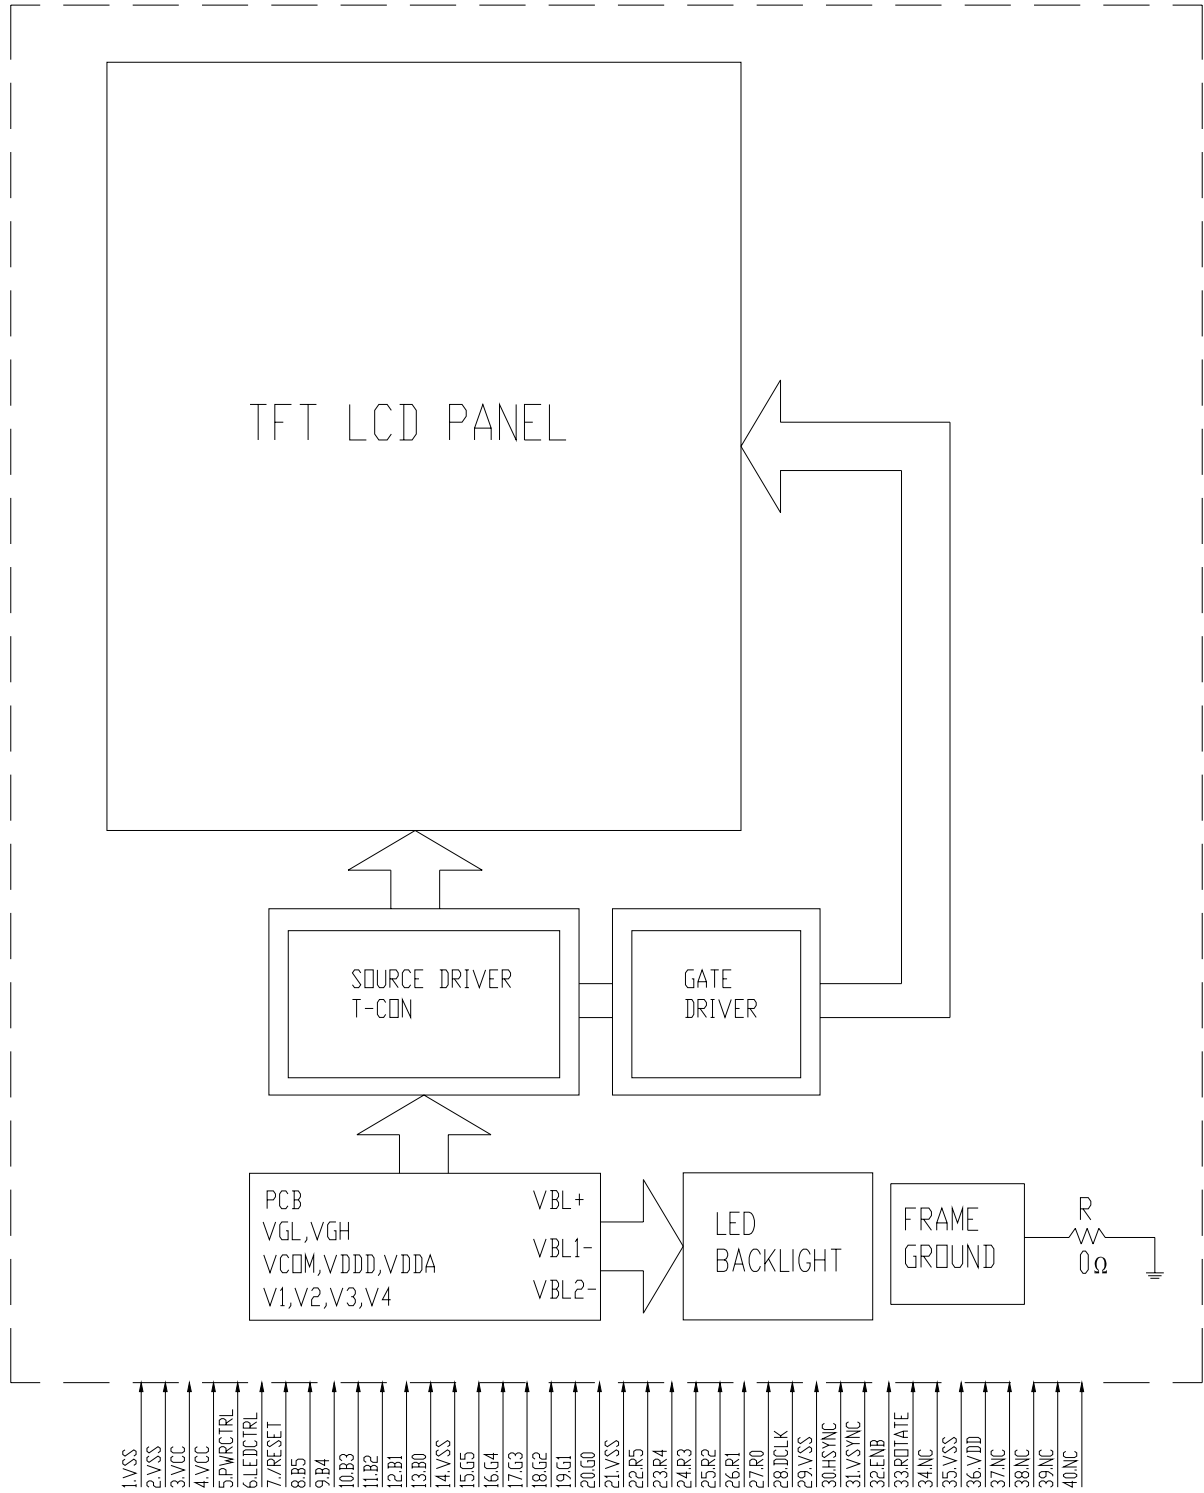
TFT LCD PANEL

SOURCE DRIVER
T-CON

GATE
DRIVER

PCB
VGL,VGH
VCOM,VDDD,VDDA
V1,V2,V3,V4

VBL+
VBL1-
VBL2-

LED
BACKLIGHT

FRAME
GROUND

R
$0\Omega$

1.VSS
2.VSS
3.VCC
4.VCC
5.PWRCTRL
6.LEDCTRL
7./RESET
8.B5
9.B4
10.B3
11.B2
12.B1
13.B0
14.VSS
15.G5
16.G4
17.G3
18.G2
19.G1
20.G0
21.VSS
22.R5
23.R4
24.R3
25.R2
26.R1
27.R0
28.DCLK
29.VSS
30.HSYNC
31.VSYNC
32.ENB
33.ROTATE
34.NC
35.VSS
36.VDD
37.NC
38.NC
39.NC
40.NC